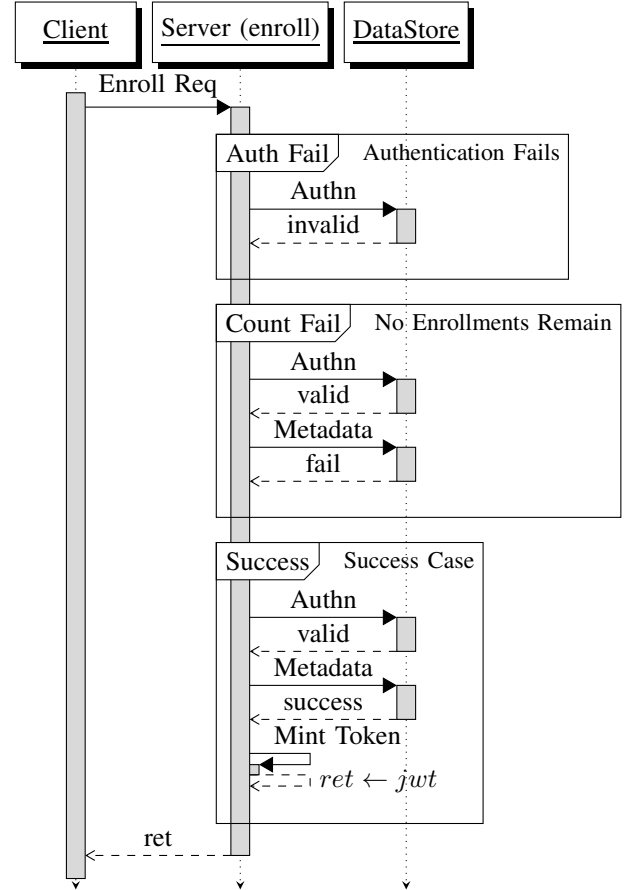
Client

Server (enroll)

DataStore

Enroll Req

Auth Fail

Authentication Fails

Authn

invalid

Count Fail

No Enrollments Remain

Authn

valid

Metadata

fail

Success

Success Case

Authn

valid

Metadata

success

Mint Token

$ret \leftarrow jwt$

ret